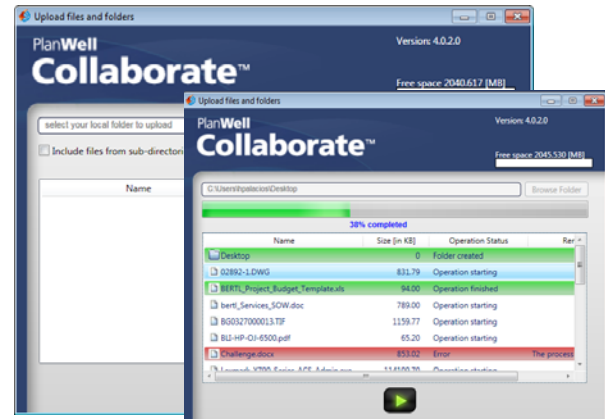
Upload files and folders

PlanWell Collaborate™

Version: 4.0.2.0

Free space 2040.617 [MB]

select your local folder to upload

Include files from sub-directo

Name

Upload files and folders

PlanWell Collaborate™

Version: 4.0.2.0

Free space 2045.530 [MB]

C:\Users\hpalacios\Desktop

Browse Folder

38% completed

| Name | Size [in KB] | Operation Status | Re |
|---|---|---|---|
| Desktop | 0 | Folder created | |
| 02892-1.DWG | 831.79 | Operation starting | |
| BERTL_Project_Budget_Template.xls | 94.00 | Operation finished | |
| bertl_Services_SOW.doc | 789.00 | Operation starting | |
| BG0327000013.TIF | 1159.77 | Operation starting | |
| BIJ-HP-OJ-6500.pdf | 65.20 | Operation starting | |
| Challenge.docx | 853.02 | Error | The process |
| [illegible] | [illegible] | Operation starting | |